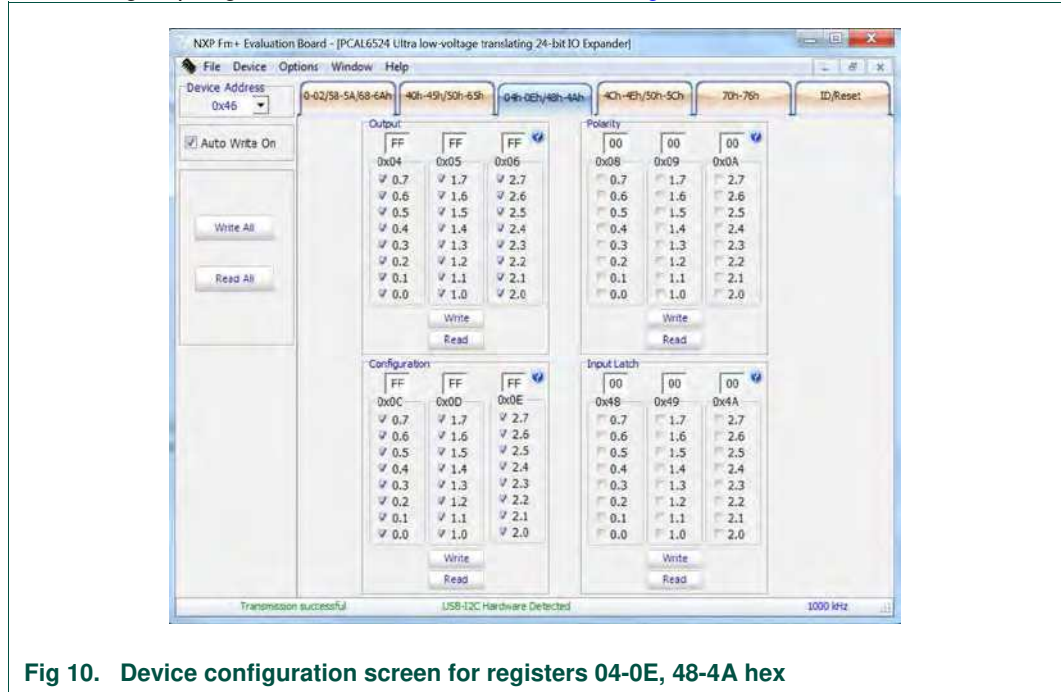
NXP Fm+ Evaluation Board - [PCAL6524 Ultra low-voltage translating 24-bit IO Expander]

File Device Options Window Help

Device Address
0x46

0-02/58-5A/68-6Ah | 40h-45h/50h-65h | 04h-0Eh/48h-4Ah | 4Ch-4Eh/50h-5Ch | 70h-76h | ID/Reset

Auto Write On

Write All

Read All

Output

| FF | FF | FF |
|---|---|---|
| 0x04 | 0x05 | 0x06 |
| 0.7 | 1.7 | 2.7 |
| 0.6 | 1.6 | 2.6 |
| 0.5 | 1.5 | 2.5 |
| 0.4 | 1.4 | 2.4 |
| 0.3 | 1.3 | 2.3 |
| 0.2 | 1.2 | 2.2 |
| 0.1 | 1.1 | 2.1 |
| 0.0 | 1.0 | 2.0 |

Write
Read

Polarity

| 00 | 00 | 00 |
|---|---|---|
| 0x08 | 0x09 | 0x0A |
| 0.7 | 1.7 | 2.7 |
| 0.6 | 1.6 | 2.6 |
| 0.5 | 1.5 | 2.5 |
| 0.4 | 1.4 | 2.4 |
| 0.3 | 1.3 | 2.3 |
| 0.2 | 1.2 | 2.2 |
| 0.1 | 1.1 | 2.1 |
| 0.0 | 1.0 | 2.0 |

Write
Read

Configuration

| FF | FF | FF |
|---|---|---|
| 0x0C | 0x0D | 0x0E |
| 0.7 | 1.7 | 2.7 |
| 0.6 | 1.6 | 2.6 |
| 0.5 | 1.5 | 2.5 |
| 0.4 | 1.4 | 2.4 |
| 0.3 | 1.3 | 2.3 |
| 0.2 | 1.2 | 2.2 |
| 0.1 | 1.1 | 2.1 |
| 0.0 | 1.0 | 2.0 |

Write
Read

Input Latch

| 00 | 00 | 00 |
|---|---|---|
| 0x48 | 0x49 | 0x4A |
| 0.7 | 1.7 | 2.7 |
| 0.6 | 1.6 | 2.6 |
| 0.5 | 1.5 | 2.5 |
| 0.4 | 1.4 | 2.4 |
| 0.3 | 1.3 | 2.3 |
| 0.2 | 1.2 | 2.2 |
| 0.1 | 1.1 | 2.1 |
| 0.0 | 1.0 | 2.0 |

Write
Read

Transmission successful | USB-I2C Hardware Detected | 1000 kHz

Fig 10. Device configuration screen for registers 04-0E, 48-4A hex